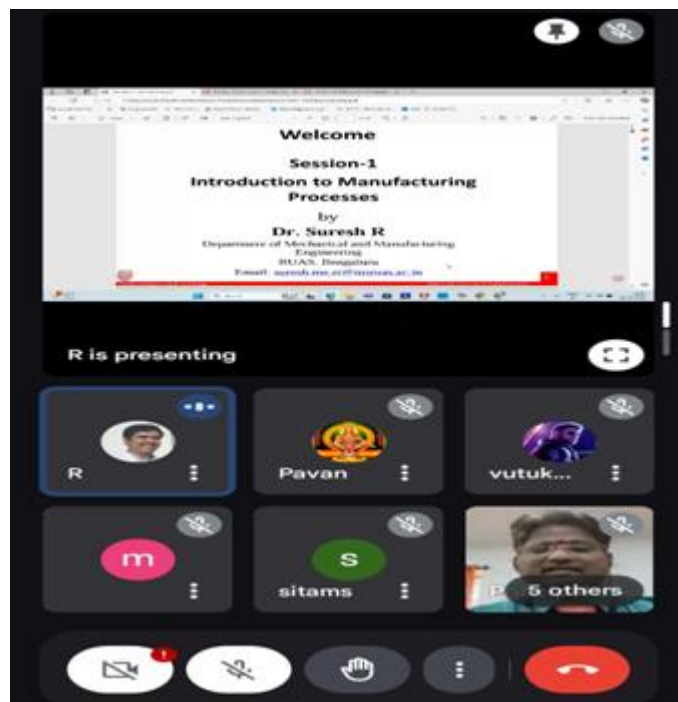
Welcome

Session-1
Introduction to Manufacturing Processes

by
Dr. Suresh R
Department of Mechanical and Manufacturing Engineering
RUAS, Bengaluru
Email: suresh.me.et@msruas.ac.in

R is presenting

R

Pavan

vutuk...

m

S

sitams

P

5 others